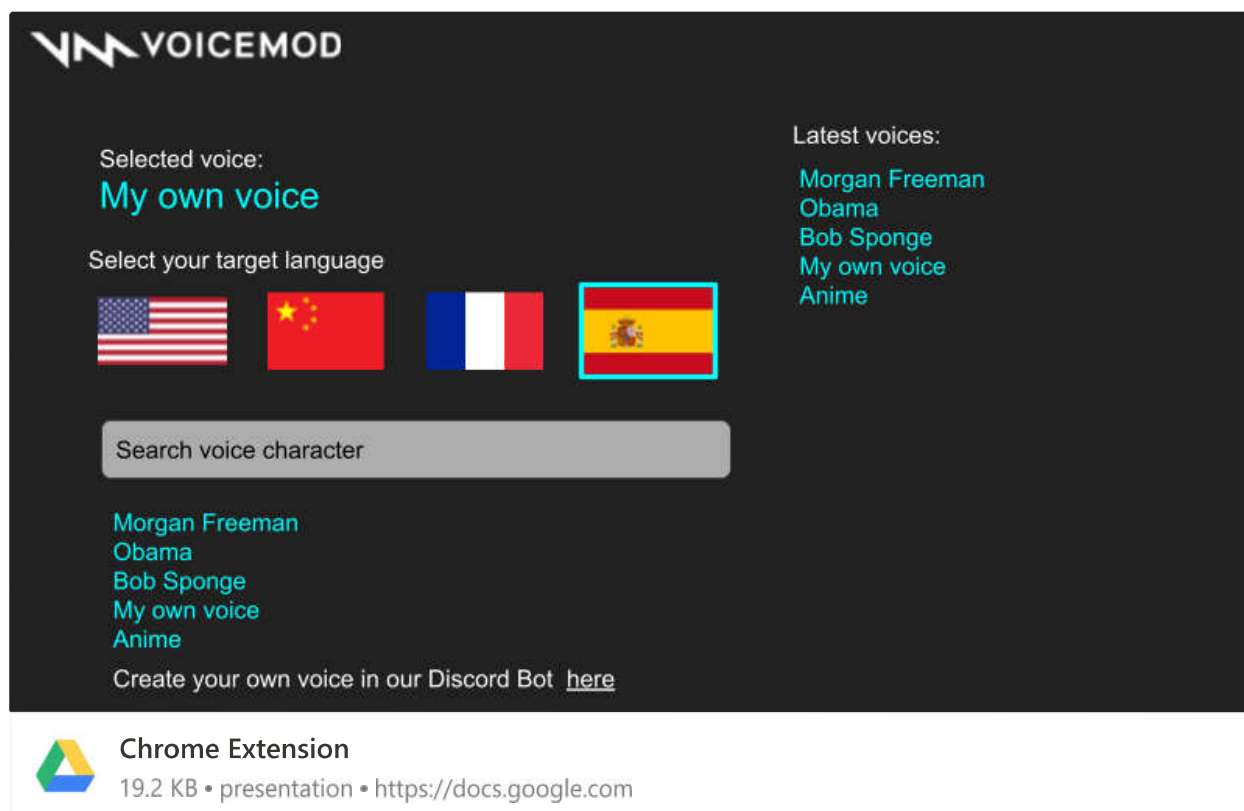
VOICEMOD

Selected voice:
My own voice

Select your target language

Search voice character

Morgan Freeman
Obama
Bob Sponge
My own voice
Anime

Create your own voice in our Discord Bot here

Latest voices:
Morgan Freeman
Obama
Bob Sponge
My own voice
Anime

Chrome Extension
19.2 KB • presentation • https://docs.google.com